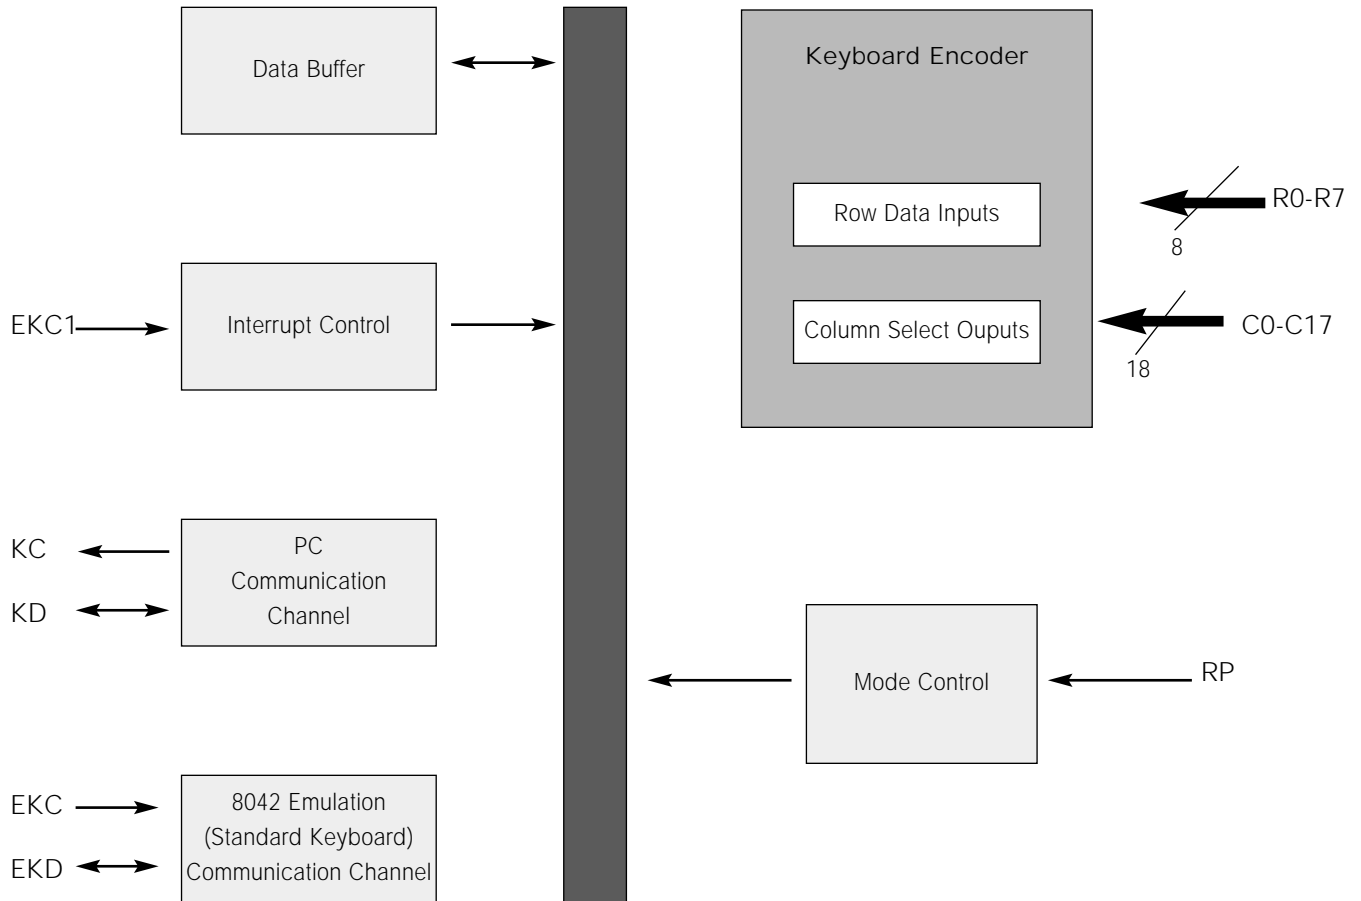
Data Buffer

Keyboard Encoder

Row Data Inputs

R0-R7

8

EKC1

Interrupt Control

Column Select Ouputs

C0-C17

18

KC

PC Communication Channel

KD

Mode Control

RP

EKC

8042 Emulation (Standard Keyboard) Communication Channel

EKD